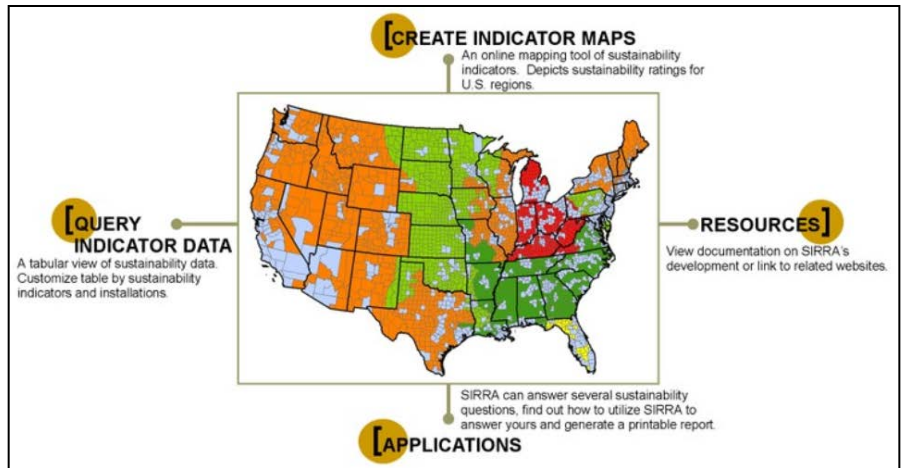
[CREATE INDICATOR MAPS

An online mapping tool of sustainability indicators. Depicts sustainability ratings for U.S. regions.

[QUERY INDICATOR DATA

A tabular view of sustainability data. Customize table by sustainability indicators and installations.

RESOURCES]

View documentation on SIRRA's development or link to related websites.

SIRRA can answer several sustainability questions, find out how to utilize SIRRA to answer yours and generate a printable report.

[APPLICATIONS